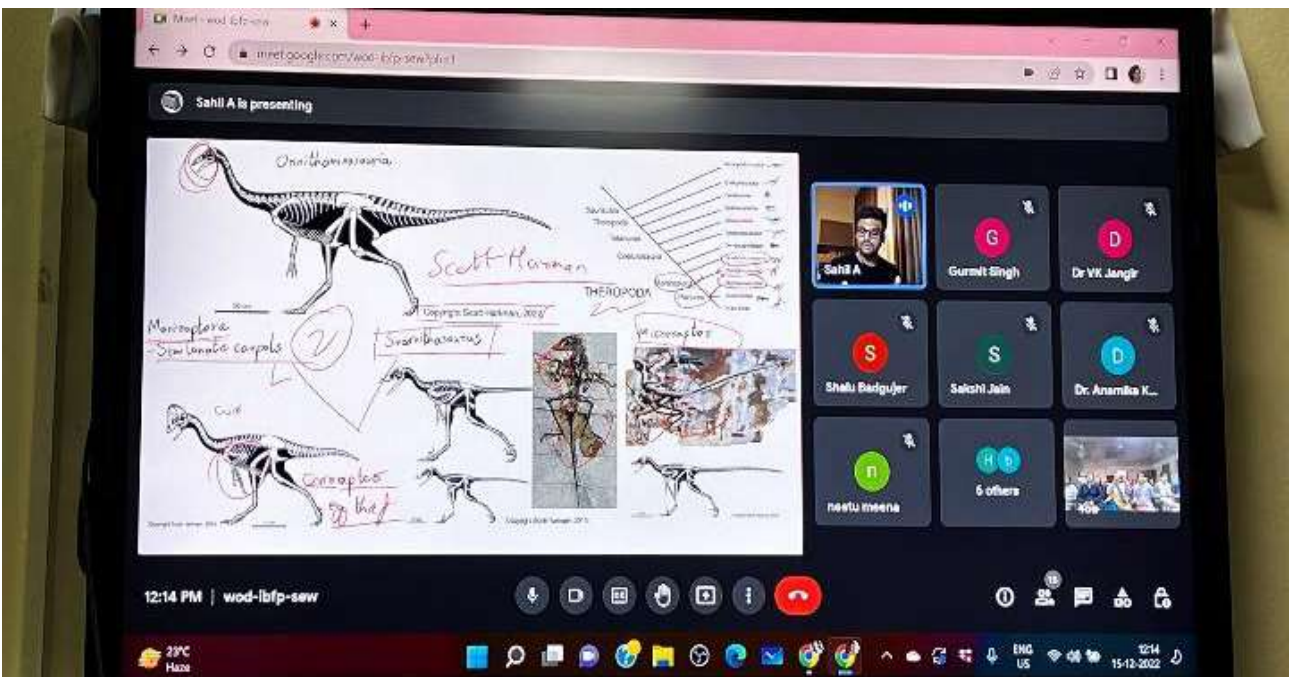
Meet - wod-ibfp-sew

meet.google.com/wod-ibfp-sew?pli=1

Sahil A is presenting

Ornithomimosauria

Scott Hartman

THEROPODA

Copyright Scott Hartman, 2013

Maniraptora
- Semilunate carpals

Sinornithosaurus

Microraptor

Gulf

Caenagnathidae

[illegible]

Copyright Scott Hartman 2013

Sahil A

G
Gurmit Singh

D
Dr VK Jangir

S
Shalu Badgujer

S
Sakshi Jain

D
Dr. Anamika K...

n
neetu meena

6 others

You

12:14 PM | wod-ibfp-sew

15

23°C
Haze

ENG
US

12:14
15-12-2022